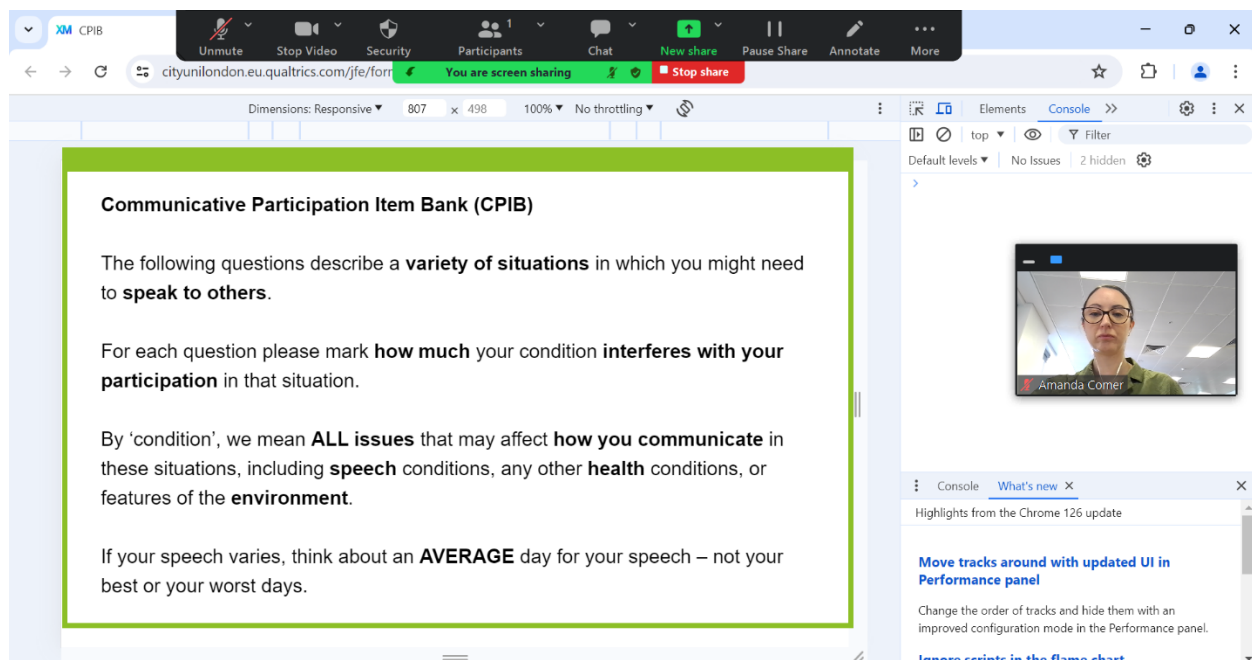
XM CPIB

Unmute Stop Video Security Participants 1 Chat New share Pause Share Annotate More

cityunilondon.eu.qualtrics.com/jfe/form

You are screen sharing

Stop share

Dimensions: Responsive ▾ 807 x 498 100% ▾ No throttling ▾

Elements Console

top ▾ Filter

Default levels ▾ No Issues 2 hidden

Amanda Comer

**Communicative Participation Item Bank (CPIB)**

The following questions describe a **variety of situations** in which you might need to **speak to others**.

For each question please mark **how much** your condition **interferes with your participation** in that situation.

By 'condition', we mean **ALL issues** that may affect **how you communicate** in these situations, including **speech** conditions, any other **health** conditions, or features of the **environment**.

If your speech varies, think about an **AVERAGE** day for your speech – not your best or your worst days.

Console What's new ✕

Highlights from the Chrome 126 update

Move tracks around with updated UI in Performance panel

Change the order of tracks and hide them with an improved configuration mode in the Performance panel.

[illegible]